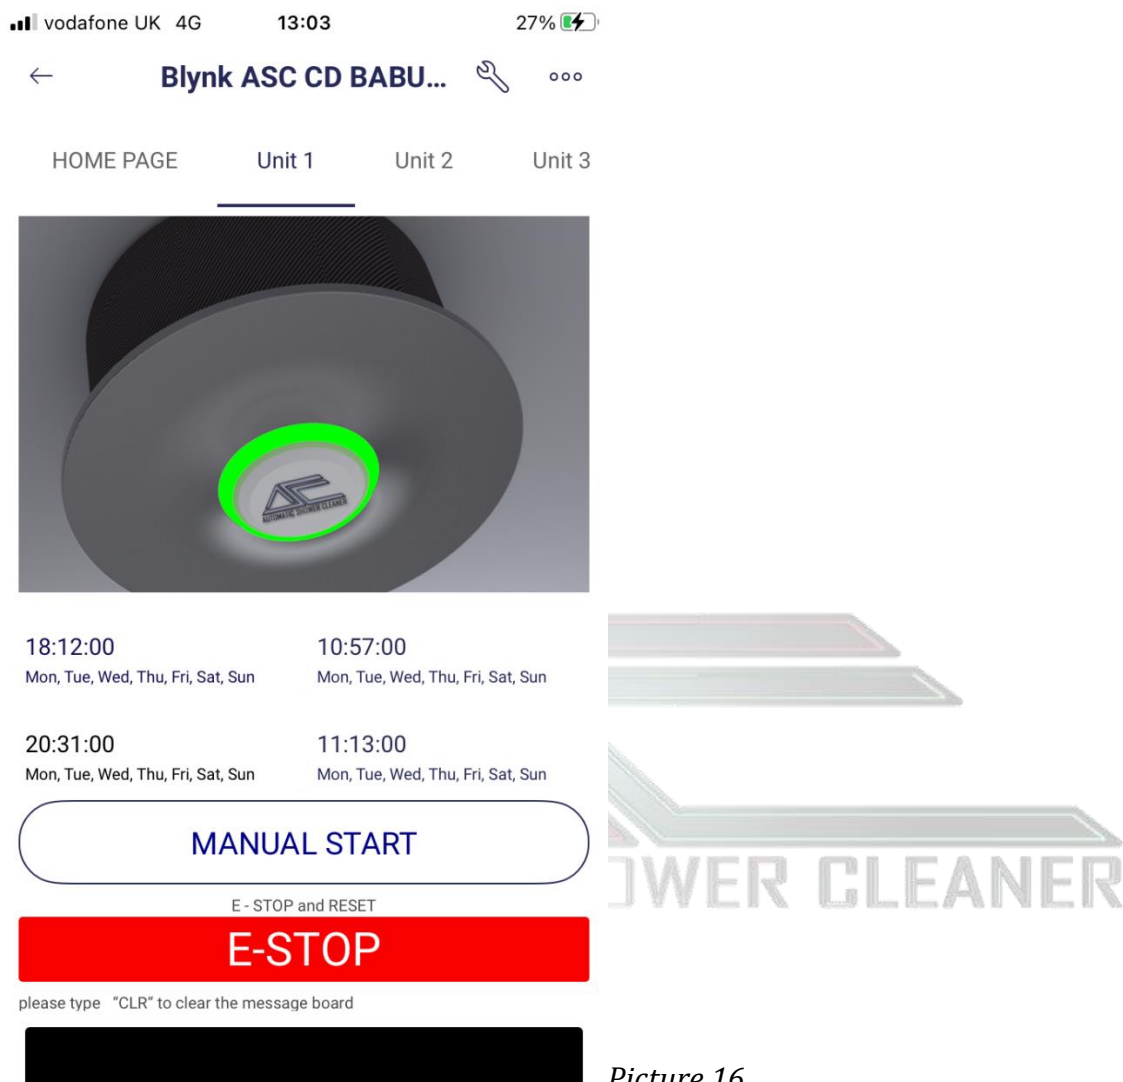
vodafone UK 4G 13:03 27%

Blynk ASC CD BABU...

HOME PAGE Unit 1 Unit 2 Unit 3

AUTOMATIC SHOWER CLEANER

18:12:00
Mon, Tue, Wed, Thu, Fri, Sat, Sun

10:57:00
Mon, Tue, Wed, Thu, Fri, Sat, Sun

20:31:00
Mon, Tue, Wed, Thu, Fri, Sat, Sun

11:13:00
Mon, Tue, Wed, Thu, Fri, Sat, Sun

MANUAL START

E - STOP and RESET

E-STOP

please type "CLR" to clear the message board

WER CLEANER

Picture 16